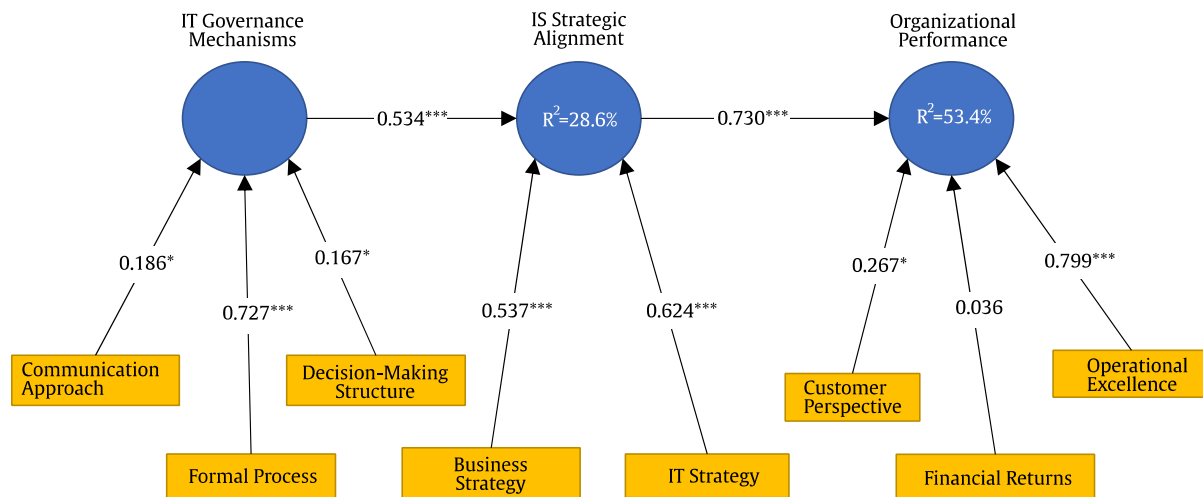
IT Governance Mechanisms

IS Strategic Alignment

Organizational Performance

0.534***

$R^2$=28.6%

0.730***

$R^2$=53.4%

0.186*

0.727***

0.167*

0.537***

0.624***

0.267*

0.036

0.799***

Communication Approach

Decision-Making Structure

Formal Process

Business Strategy

IT Strategy

Customer Perspective

Operational Excellence

Financial Returns